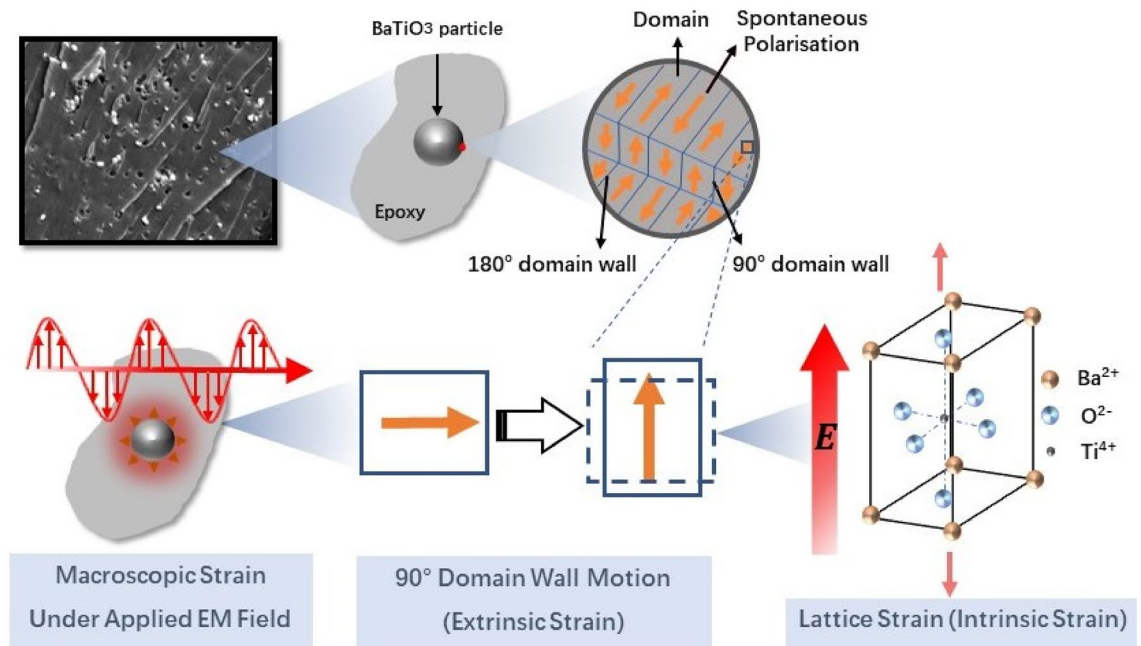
BaTiO3 particle

Epoxy

Domain

Spontaneous Polarisation

180° domain wall

90° domain wall

$E$

$Ba^{2+}$

$O^{2-}$

$Ti^{4+}$

Macroscopic Strain Under Applied EM Field

90° Domain Wall Motion (Extrinsic Strain)

Lattice Strain (Intrinsic Strain)